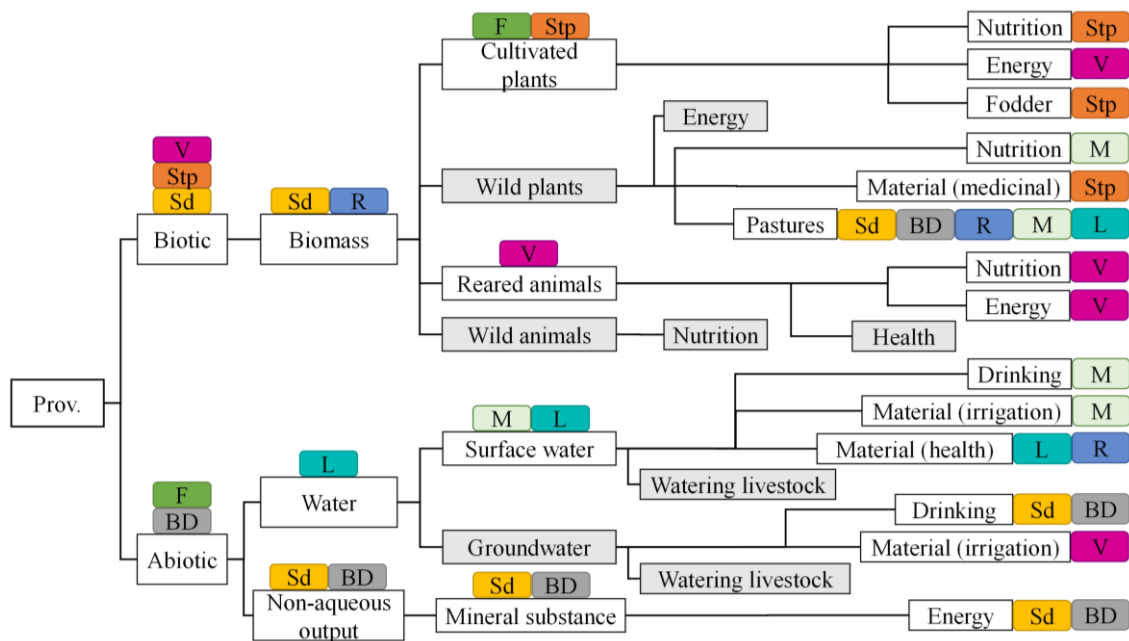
Prov.

V
Stp
Sd
Biotic

Sd R
Biomass

F Stp
Cultivated plants

Nutrition Stp
Energy V
Fodder Stp

Wild plants
Energy
Nutrition M
Material (medicinal) Stp
Pastures Sd BD R M L

V
Reared animals
Nutrition V
Energy V
Health

Wild animals
Nutrition

F
BD
Abiotic

L
Water

M L
Surface water
Drinking M
Material (irrigation) M
Material (health) L R
Watering livestock

Groundwater
Drinking Sd BD
Material (irrigation) V
Watering livestock

Sd BD
Non-aqueous output

Sd BD
Mineral substance
Energy Sd BD